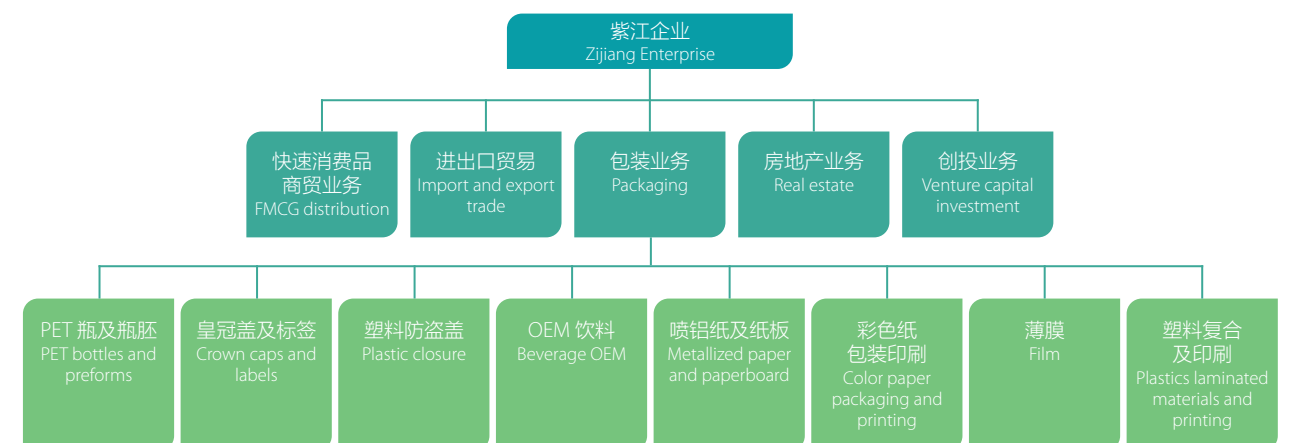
紫江企业
Zijiang Enterprise

快速消费品商贸业务
FMCG distribution

进出口贸易
Import and export trade

包装业务
Packaging

房地产业务
Real estate

创投业务
Venture capital investment

PET 瓶及瓶胚
PET bottles and preforms

皇冠盖及标签
Crown caps and labels

塑料防盗盖
Plastic closure

OEM 饮料
Beverage OEM

喷铝纸及纸板
Metallized paper and paperboard

彩色纸包装印刷
Color paper packaging and printing

薄膜
Film

塑料复合及印刷
Plastics laminated materials and printing